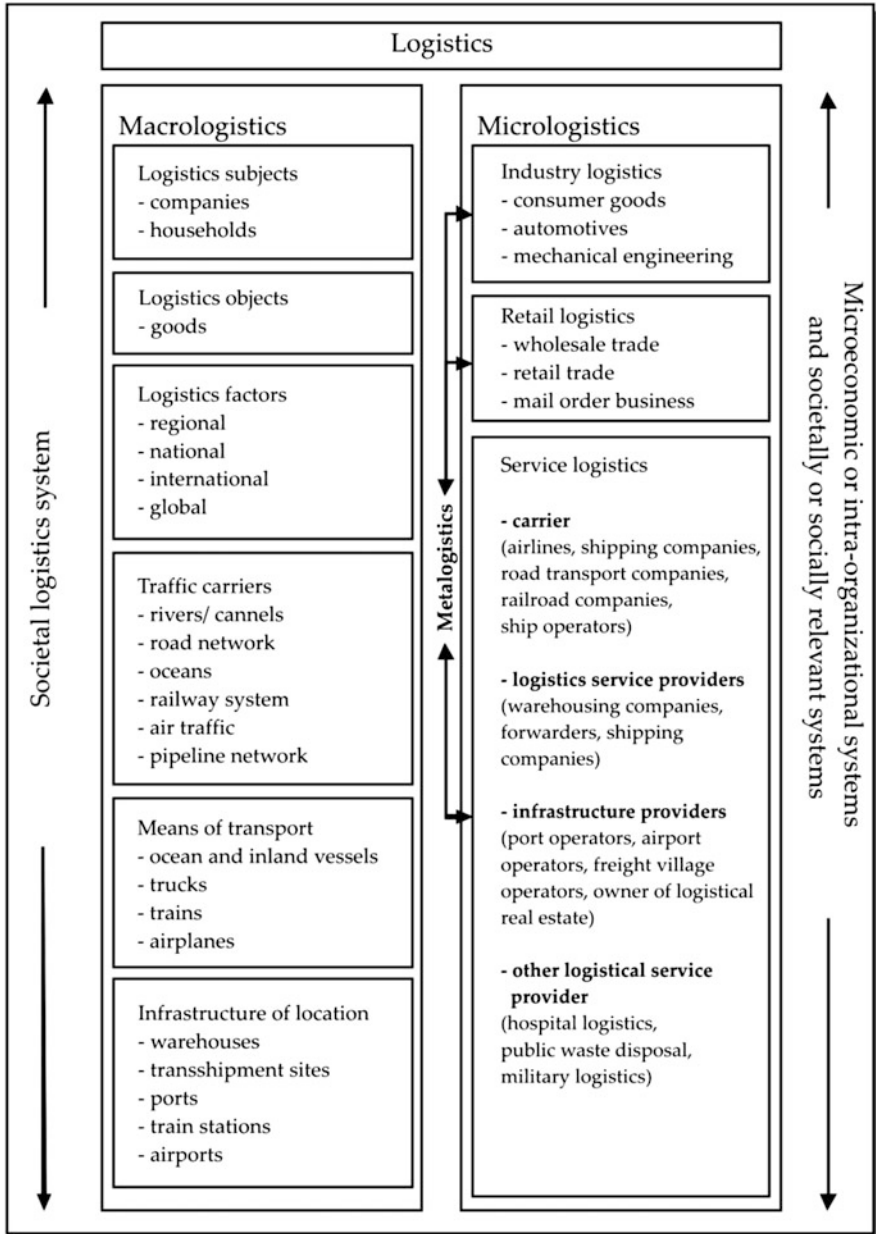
Logistics

Societal logistics system

Macrologistics

Logistics subjects
- companies
- households

Logistics objects
- goods

Logistics factors
- regional
- national
- international
- global

Traffic carriers
- rivers/ cannels
- road network
- oceans
- railway system
- air traffic
- pipeline network

Means of transport
- ocean and inland vessels
- trucks
- trains
- airplanes

Infrastructure of location
- warehouses
- transshipment sites
- ports
- train stations
- airports

Metalogistics

Micrologistics

Industry logistics
- consumer goods
- automotives
- mechanical engineering

Retail logistics
- wholesale trade
- retail trade
- mail order business

Service logistics

**- carrier**
(airlines, shipping companies, road transport companies, railroad companies, ship operators)

**- logistics service providers**
(warehousing companies, forwarders, shipping companies)

**- infrastructure providers**
(port operators, airport operators, freight village operators, owner of logistical real estate)

**- other logistical service provider**
(hospital logistics, public waste disposal, military logistics)

Microeconomic or intra-organizational systems and societally or socially relevant systems